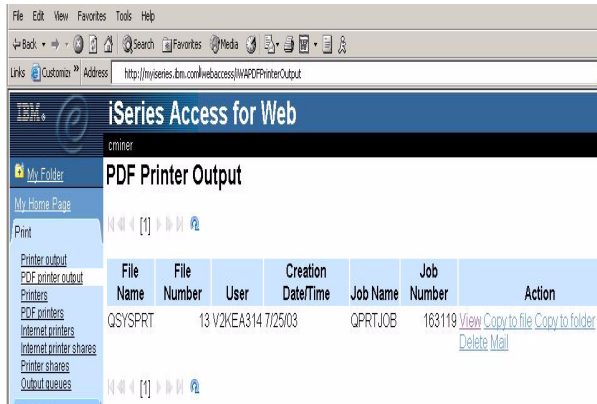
File Edit View Favorites Tools Help

Back Search Favorites Media

Links Customize » Address http://myiseries.ibm.com/webaccess/iWAPDFPrinterOutput

IBM.

iSeries Access for Web

cminer

My Folder

My Home Page

Print

Printer output
PDF printer output
Printers
PDF printers
Internet printers
Internet printer shares
Printer shares
Output queues

PDF Printer Output

[1]

| File Name | File Number | User | Creation Date/Time | Job Name | Job Number | Action |
|---|---|---|---|---|---|---|
| QSYSPRT | 13 | V2KEA314 | 7/25/03 | QPRTJOB | 163119 | View Copy to file Copy to folder Delete Mail |

[1]